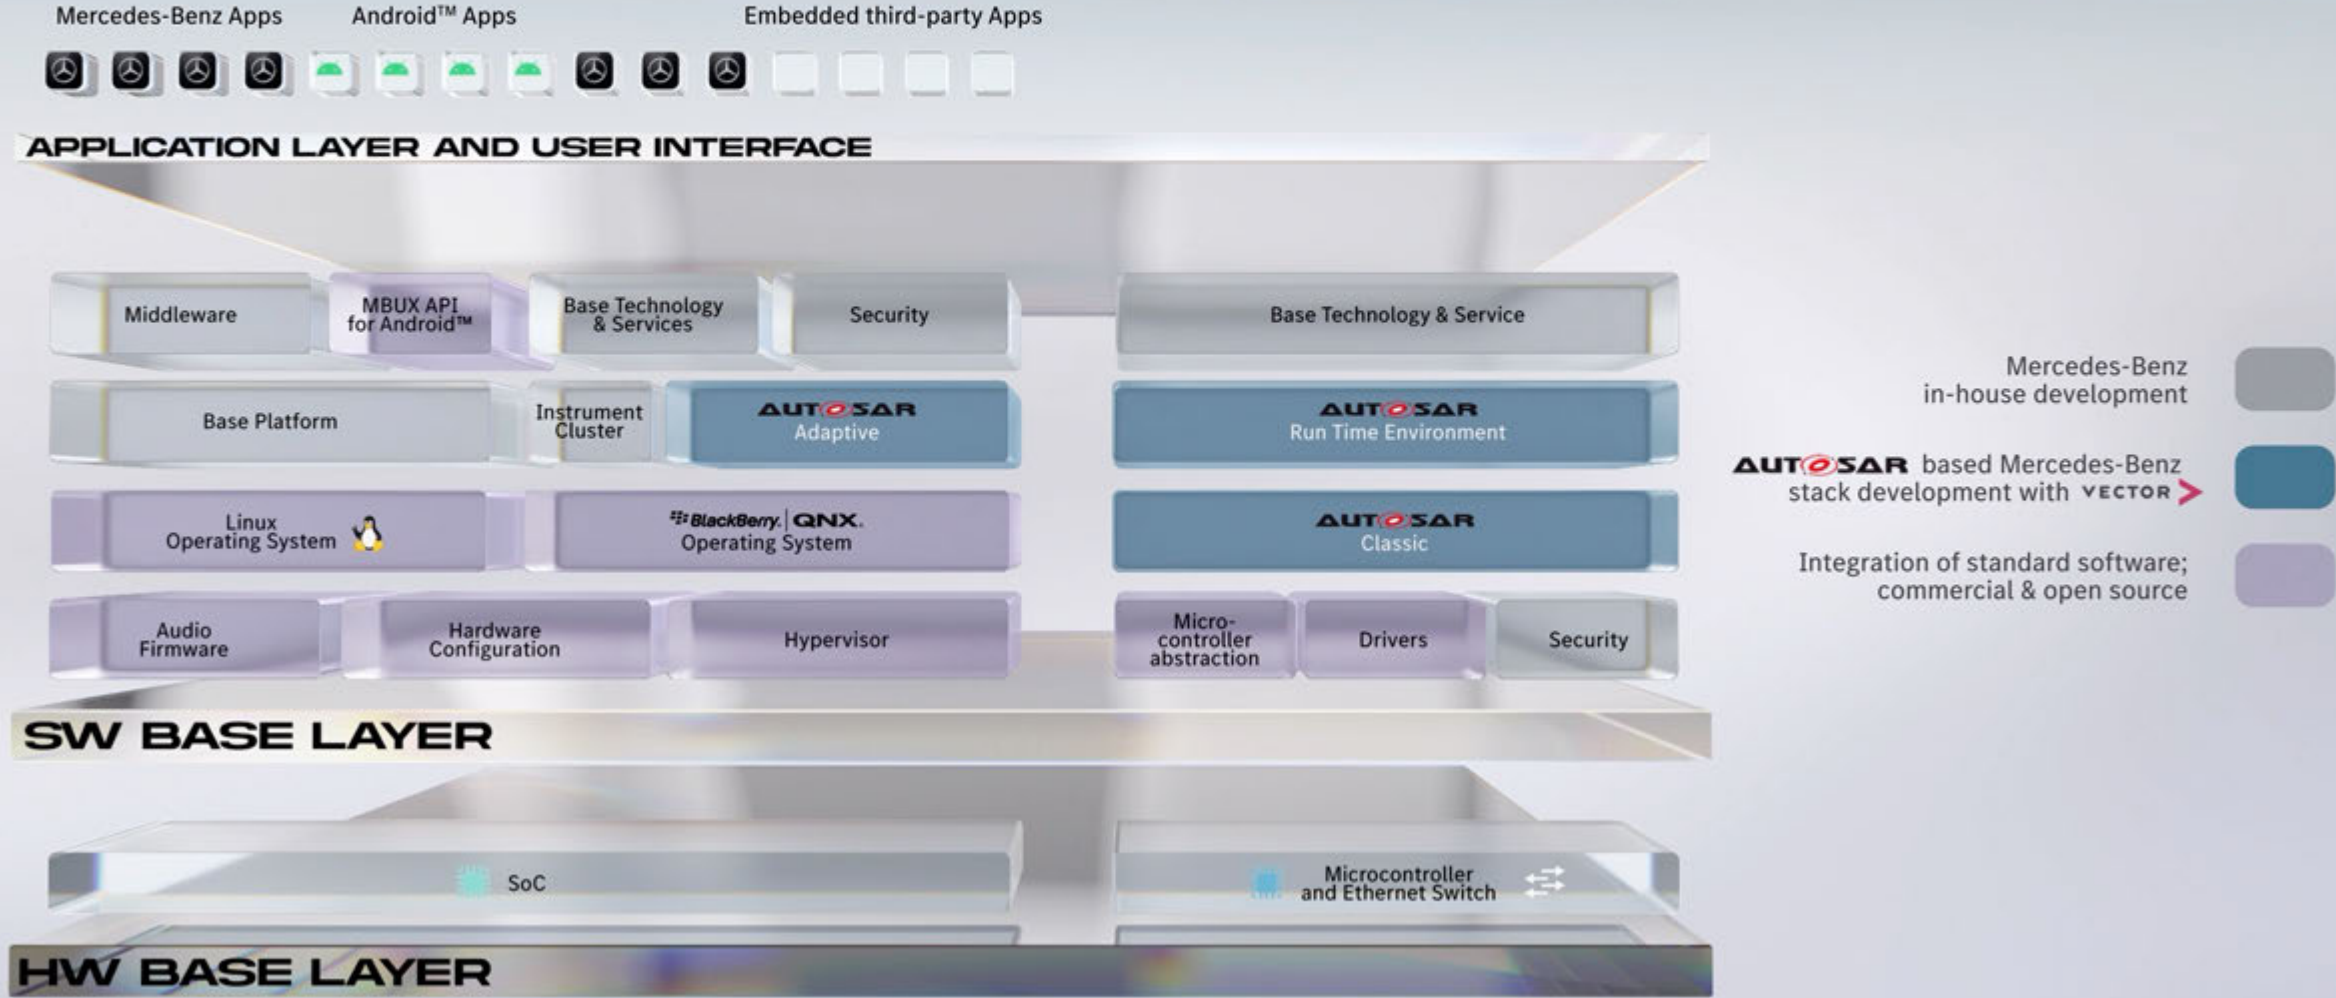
Mercedes-Benz Apps Android™ Apps Embedded third-party Apps

APPLICATION LAYER AND USER INTERFACE

Middleware

MBUX API for Android™

Base Technology & Services

Security

Base Technology & Service

Base Platform

Instrument Cluster

AUTOSAR Adaptive

AUTOSAR Run Time Environment

Linux Operating System

BlackBerry. QNX. Operating System

AUTOSAR Classic

Audio Firmware

Hardware Configuration

Hypervisor

Micro-controller abstraction

Drivers

Security

SW BASE LAYER

SoC

Microcontroller and Ethernet Switch

HW BASE LAYER

Mercedes-Benz in-house development

AUTOSAR based Mercedes-Benz stack development with VECTOR

Integration of standard software; commercial & open source